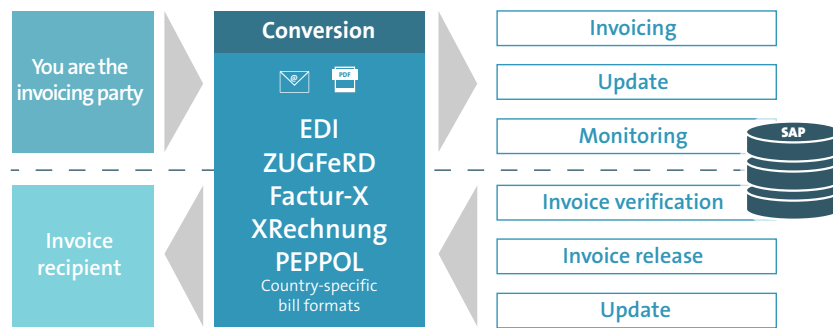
You are the invoicing party

Conversion

PDF

EDI
ZUGFeRD
Factur-X
XRechnung
PEPPOL
Country-specific bill formats

Invoicing

Update

Monitoring

SAP

Invoice recipient

Invoice verification

Invoice release

Update